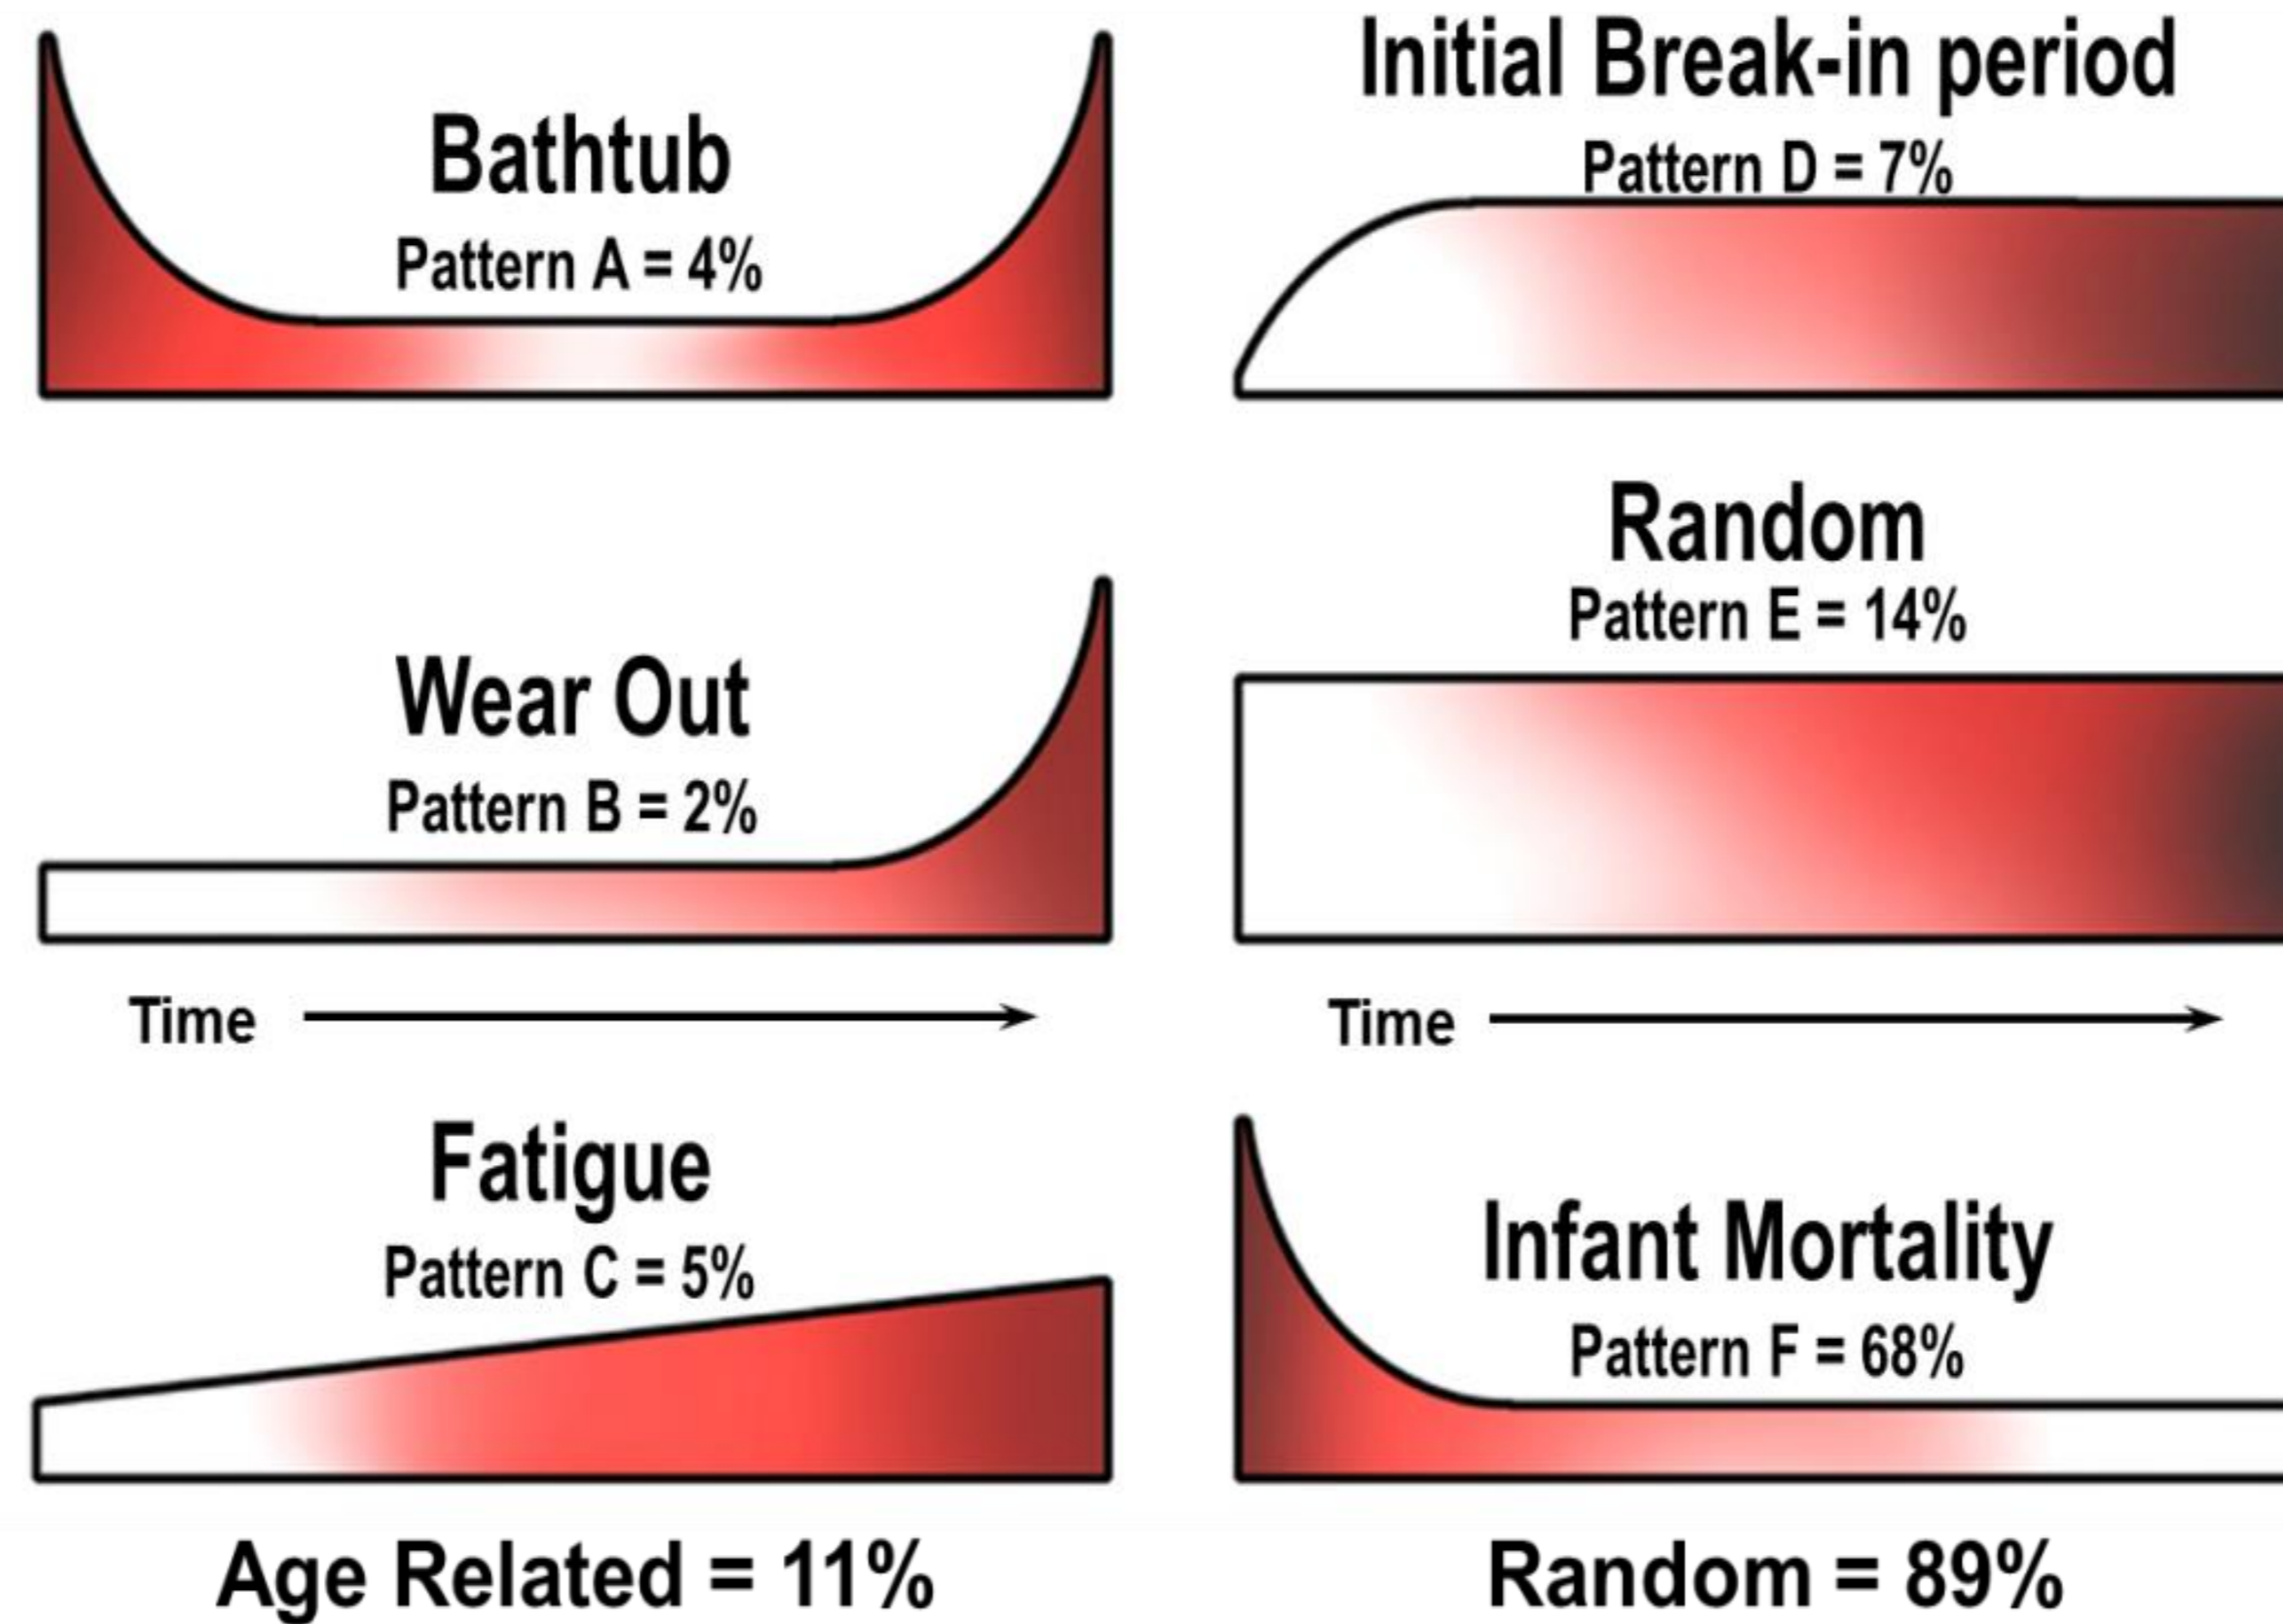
Bathtub
Pattern A = 4%

Wear Out
Pattern B = 2%

Time

Fatigue
Pattern C = 5%

Age Related = 11%

Initial Break-in period
Pattern D = 7%

Random
Pattern E = 14%

Time

Infant Mortality
Pattern F = 68%

Random = 89%